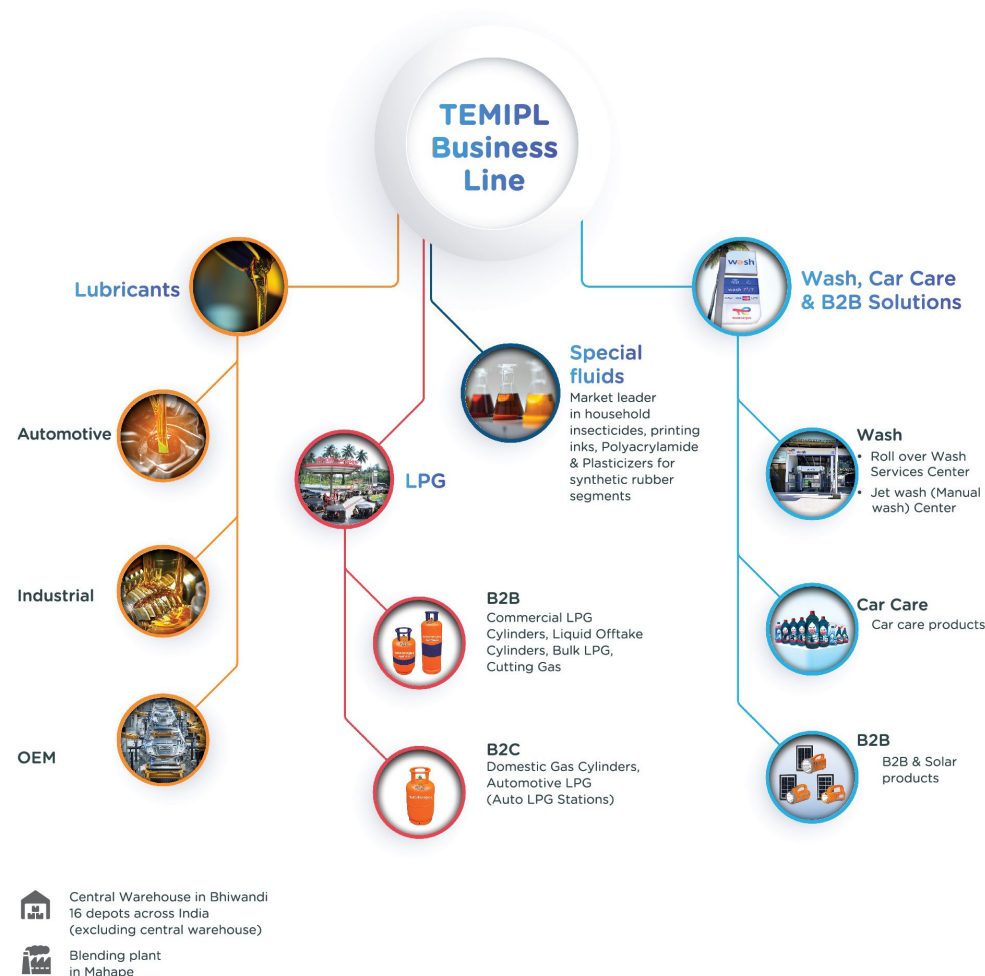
TEMIPL Business Line

Lubricants

Automotive

Industrial

OEM

LPG

B2B
Commercial LPG Cylinders, Liquid Offtake Cylinders, Bulk LPG, Cutting Gas

B2C
Domestic Gas Cylinders, Automotive LPG (Auto LPG Stations)

Special fluids
Market leader in household insecticides, printing inks, Polyacrylamide & Plasticizers for synthetic rubber segments

Wash, Car Care & B2B Solutions

Wash
• Roll over Wash Services Center
• Jet wash (Manual wash) Center

Car Care
Car care products

B2B
B2B & Solar products

Central Warehouse in Bhiwandi
16 depots across India (excluding central warehouse)

Blending plant in Mahape